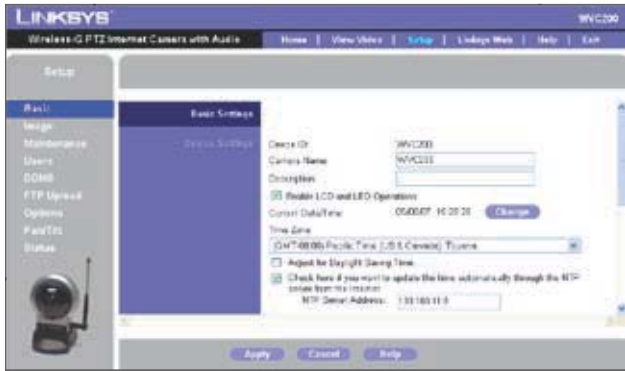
LINKSYS

WVC200

Wireless-G PTZ Internet Camera with Audio

Home | View Video | Setup | Linksys Web | Help | Exit

Setup

Basic
Image
Maintenance
Users
DDNS
FTP Upload
Options
Pan/Tilt
Status

Basic Settings

Device Settings

Device ID: WVC200
Camera Name: WVC200
Description:
Enable LCD and LED Operations
Current Date/Time: 05/08/07 16:20:20 Change
Time Zone
(GMT-08:00) Pacific Time (USA & Canada); Tijuana
Adjust for Daylight Saving Time
Check here if you want to update the time automatically through the NTP server from the Internet
NTP Server Address: 133.100.11.8

Apply Cancel Help